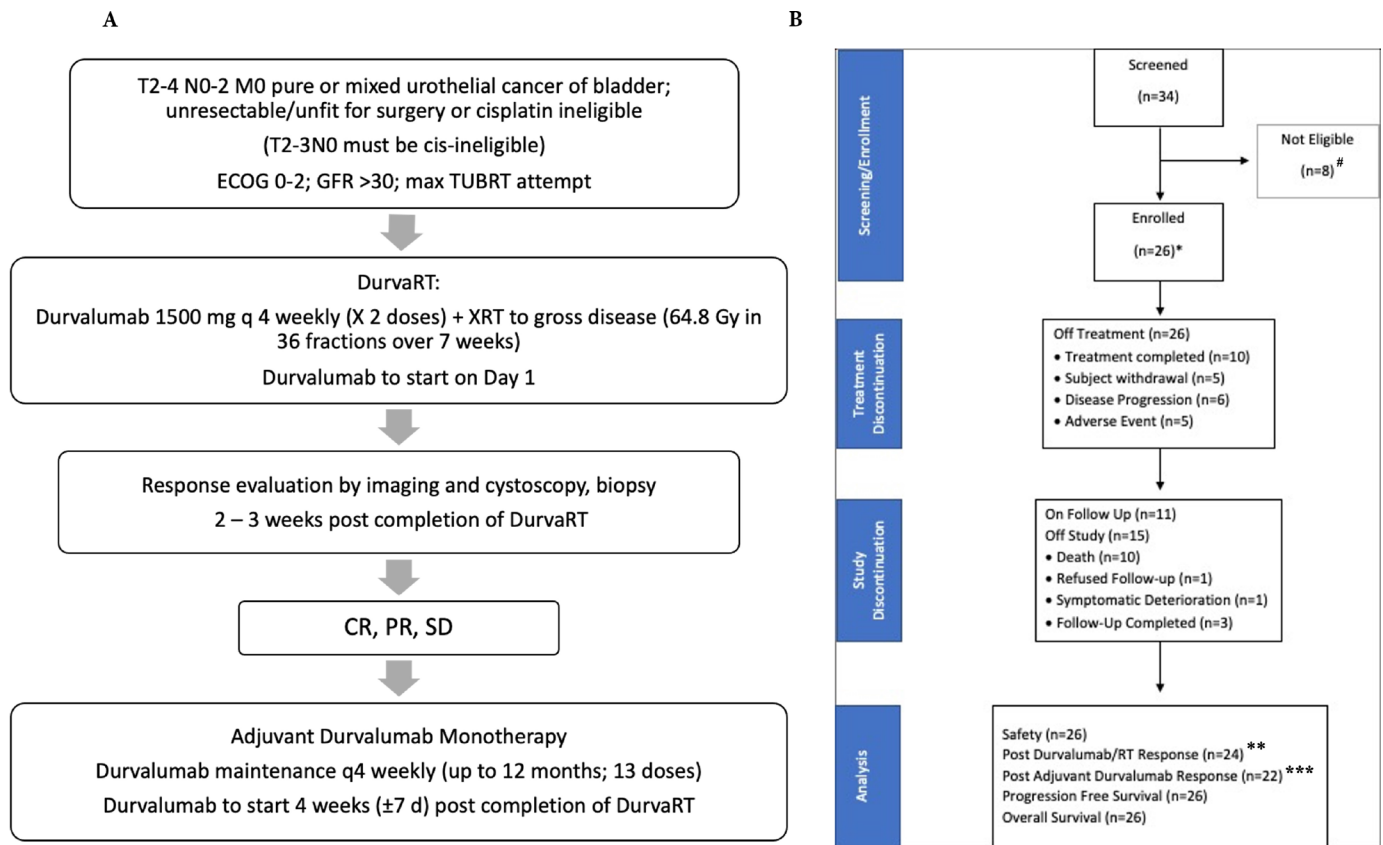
A

T2-4 N0-2 M0 pure or mixed urothelial cancer of bladder; unresectable/unfit for surgery or cisplatin ineligible

(T2-3N0 must be cis-ineligible)

ECOG 0-2; GFR >30; max TUBRT attempt

DurvaRT:

Durvalumab 1500 mg q 4 weekly (X 2 doses) + XRT to gross disease (64.8 Gy in 36 fractions over 7 weeks)

Durvalumab to start on Day 1

Response evaluation by imaging and cystoscopy, biopsy

2 – 3 weeks post completion of DurvaRT

CR, PR, SD

Adjuvant Durvalumab Monotherapy

Durvalumab maintenance q4 weekly (up to 12 months; 13 doses)

Durvalumab to start 4 weeks (±7 d) post completion of DurvaRT

B

Screening/Enrollment

Screened

(n=34)

Not Eligible

(n=8)$^{\#}$

Enrolled

(n=26)*

Treatment Discontinuation

Off Treatment (n=26)
• Treatment completed (n=10)
• Subject withdrawal (n=5)
• Disease Progression (n=6)
• Adverse Event (n=5)

Study Discontinuation

On Follow Up (n=11)
Off Study (n=15)
• Death (n=10)
• Refused Follow-up (n=1)
• Symptomatic Deterioration (n=1)
• Follow-Up Completed (n=3)

Analysis

Safety (n=26)
Post Durvalumab/RT Response (n=24) **
Post Adjuvant Durvalumab Response (n=22) ***
Progression Free Survival (n=26)
Overall Survival (n=26)